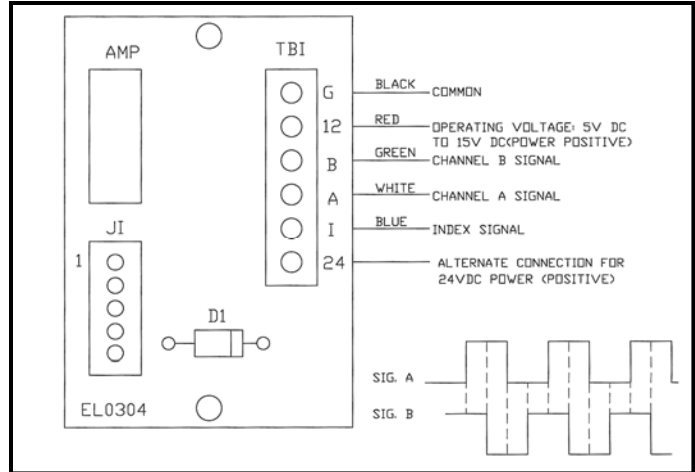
AMP

TBI

G
12
B
A
I
24

BLACK COMMON

RED OPERATING VOLTAGE: 5V DC TO 15V DC(POWER POSITIVE)

GREEN CHANNEL B SIGNAL

WHITE CHANNEL A SIGNAL

BLUE INDEX SIGNAL

ALTERNATE CONNECTION FOR 24VDC POWER (POSITIVE)

JI

1

D1

EL0304

SIG. A

SIG. B